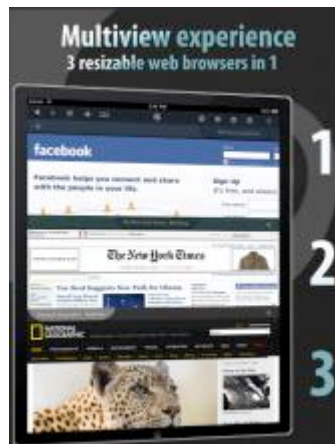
Multiview experience
3 resizable web browsers in 1

facebook

Facebook helps you connect and share with the people in your life.

Sign Up
It's free, and always

The New York Times

NATIONAL GEOGRAPHIC

1
2
3